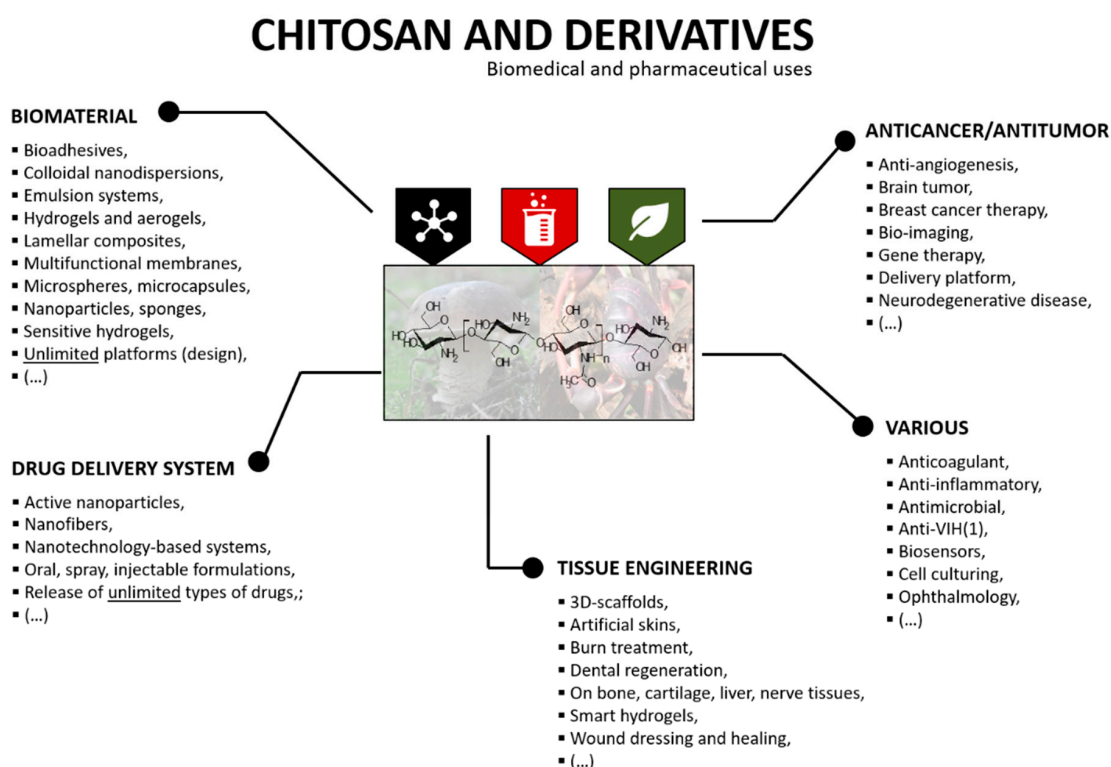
CHITOSAN AND DERIVATIVES

Biomedical and pharmaceutical uses

BIOMATERIAL

- Bioadhesives,
- Colloidal nanodispersions,
- Emulsion systems,
- Hydrogels and aerogels,
- Lamellar composites,
- Multifunctional membranes,
- Microspheres, microcapsules,
- Nanoparticles, sponges,
- Sensitive hydrogels,
- Unlimited platforms (design),
- (...)

ANTICANCER/ANTITUMOR

- Anti-angiogenesis,
- Brain tumor,
- Breast cancer therapy,
- Bio-imaging,
- Gene therapy,
- Delivery platform,
- Neurodegenerative disease,
- (...)

OH HO HO NH2 HO NH2 O OH O OH NH n H3C O HO NH2 OH OH

DRUG DELIVERY SYSTEM

- Active nanoparticles,
- Nanofibers,
- Nanotechnology-based systems,
- Oral, spray, injectable formulations,
- Release of unlimited types of drugs,;
- (...)

VARIOUS

- Anticoagulant,
- Anti-inflammatory,
- Antimicrobial,
- Anti-VIH(1),
- Biosensors,
- Cell culturing,
- Ophthalmology,
- (...)

TISSUE ENGINEERING

- 3D-scaffolds,
- Artificial skins,
- Burn treatment,
- Dental regeneration,
- On bone, cartilage, liver, nerve tissues,
- Smart hydrogels,
- Wound dressing and healing,
- (...)